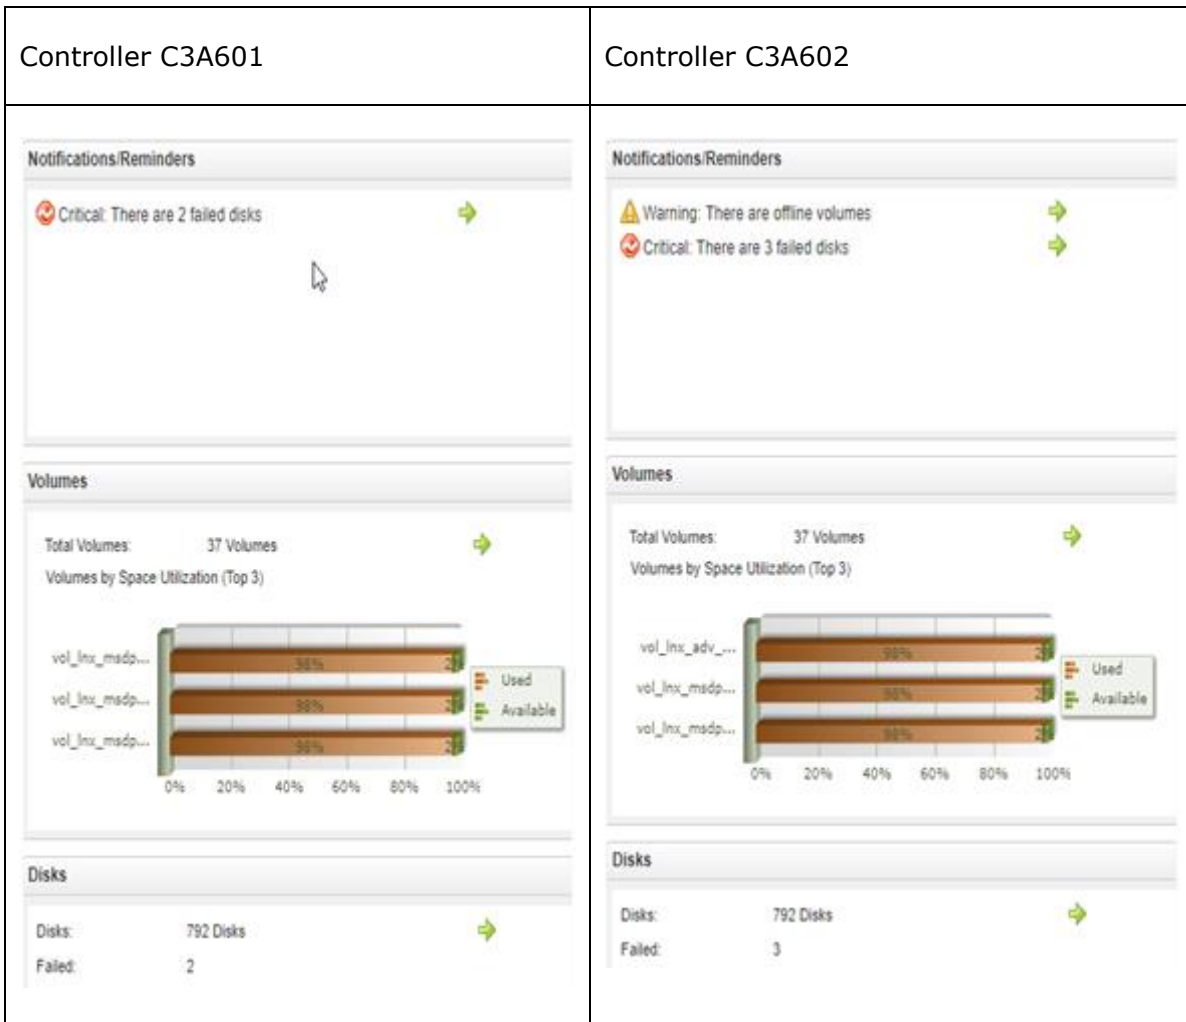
| Controller C3A601 | Controller C3A602 |
|---|---|
| Notifications/Reminders<br>Critical: There are 2 failed disks<br><br>Volumes<br>Total Volumes: 37 Volumes<br>Volumes by Space Utilization (Top 3)<br>vol_lnx_msdp... 98% 2<br>vol_lnx_msdp... 98% 2<br>vol_lnx_msdp... 98% 2<br>Used<br>Available<br>0% 20% 40% 60% 80% 100%<br><br>Disks<br>Disks: 792 Disks<br>Failed: 2 | Notifications/Reminders<br>Warning: There are offline volumes<br>Critical: There are 3 failed disks<br><br>Volumes<br>Total Volumes: 37 Volumes<br>Volumes by Space Utilization (Top 3)<br>vol_lnx_adv_... 98% 2<br>vol_lnx_msdp... 98% 2<br>vol_lnx_msdp... 98% 2<br>Used<br>Available<br>0% 20% 40% 60% 80% 100%<br><br>Disks<br>Disks: 792 Disks<br>Failed: 3 |